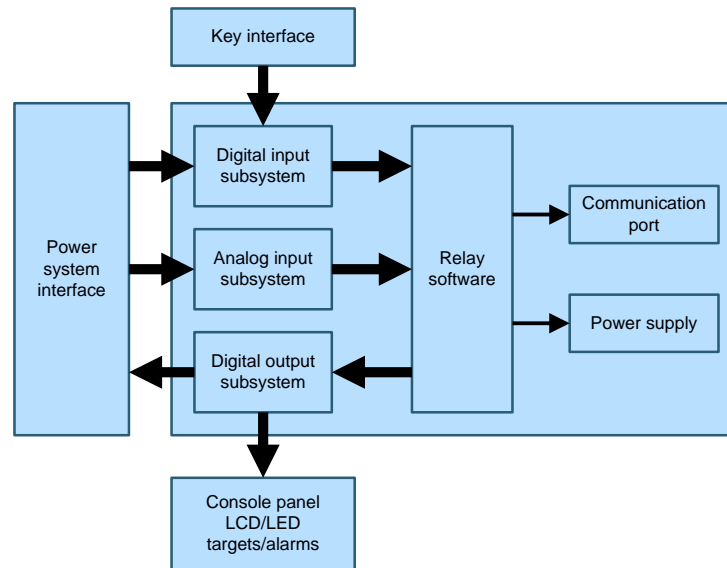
Key interface

Power system interface

Digital input subsystem

Analog input subsystem

Digital output subsystem

Relay software

Communication port

Power supply

Console panel LCD/LED targets/alarms